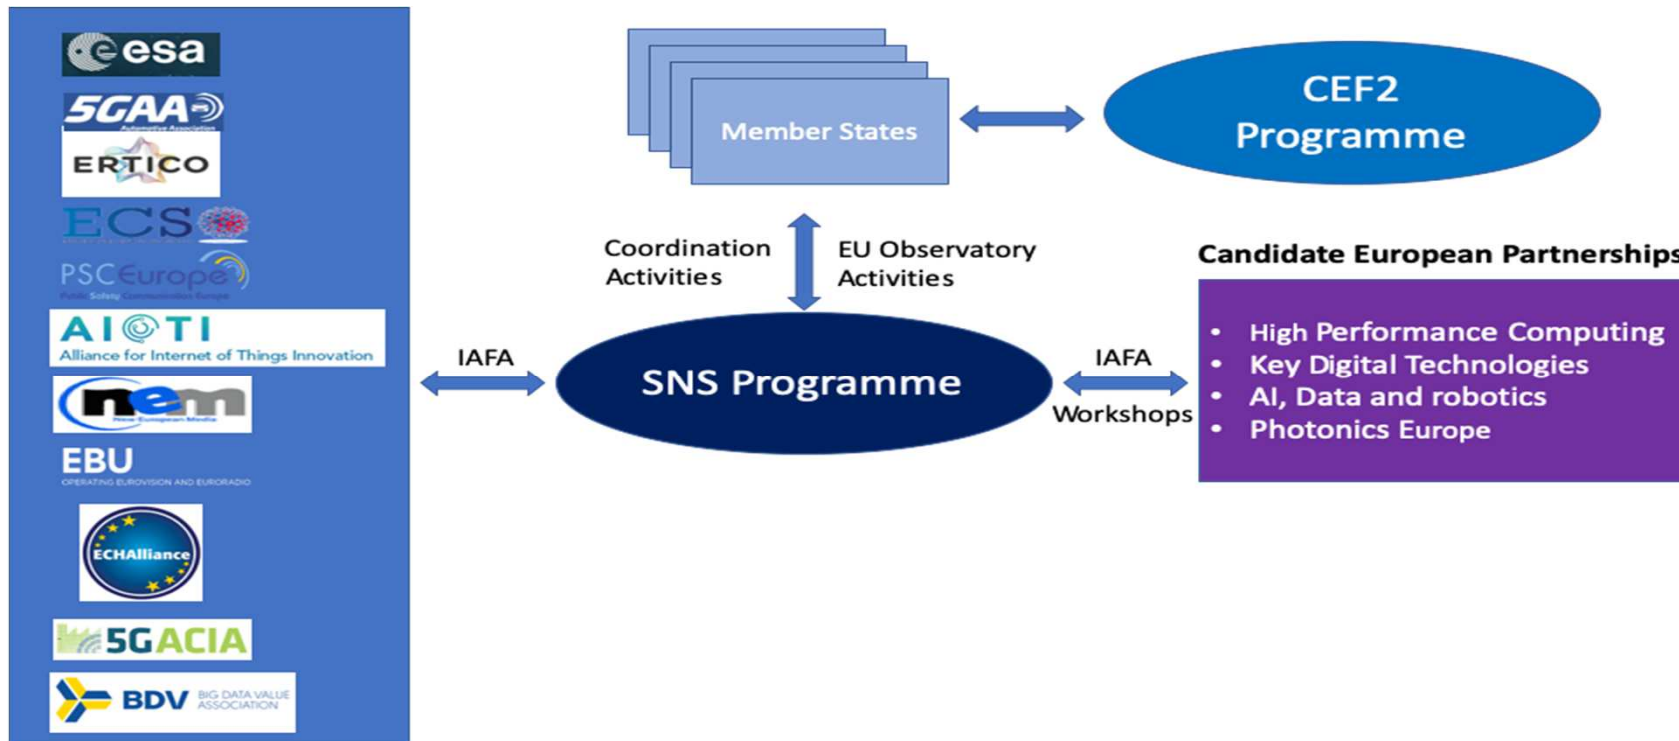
esa

5GAA
Automotive Association

ERTICO

ECS

PSCEurope
Public Safety Communication Europe

AIOTI
Alliance for Internet of Things Innovation

nem
New European Media

EBU
OPERATING EUROVISION AND EURORADIO

ECHAlliance

5GACIA

BDV BIG DATA VALUE ASSOCIATION

Member States

CEF2 Programme

Coordination Activities

EU Observatory Activities

Candidate European Partnerships

IAFA

SNS Programme

IAFA

Workshops

- High Performance Computing
- Key Digital Technologies
- AI, Data and robotics
- Photonics Europe